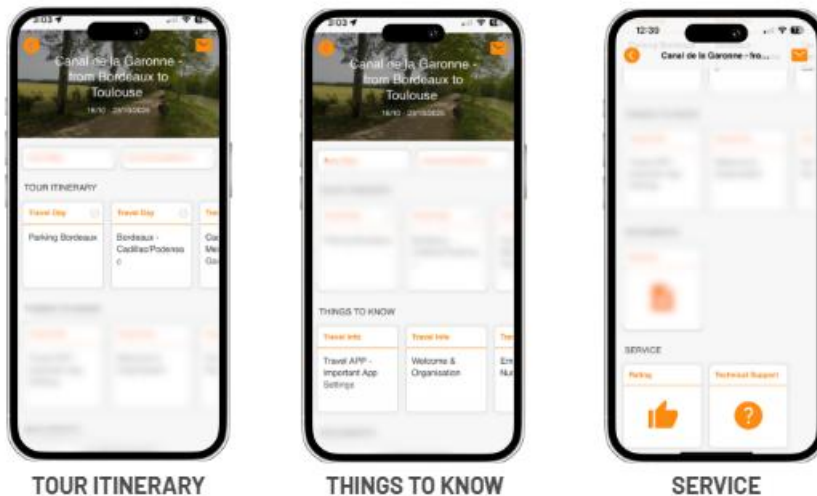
3:03

Canal de la Garonne - from Bordeaux to Toulouse

18/10 - 23/10/2026

TOUR ITINERARY

Travel Day

Parking Bordeaux

Travel Day

Bordeaux - Cadillac/Podensac

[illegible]

TOUR ITINERARY

3:03

Canal de la Garonne - from Bordeaux to Toulouse

18/10 - 23/10/2026

THINGS TO KNOW

Travel Info

Travel APP - Important App Settings

Travel Info

Welcome & Organisation

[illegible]

THINGS TO KNOW

12:30

Canal de la Garonne - fro...

SERVICE

Parking

Technical Support

SERVICE